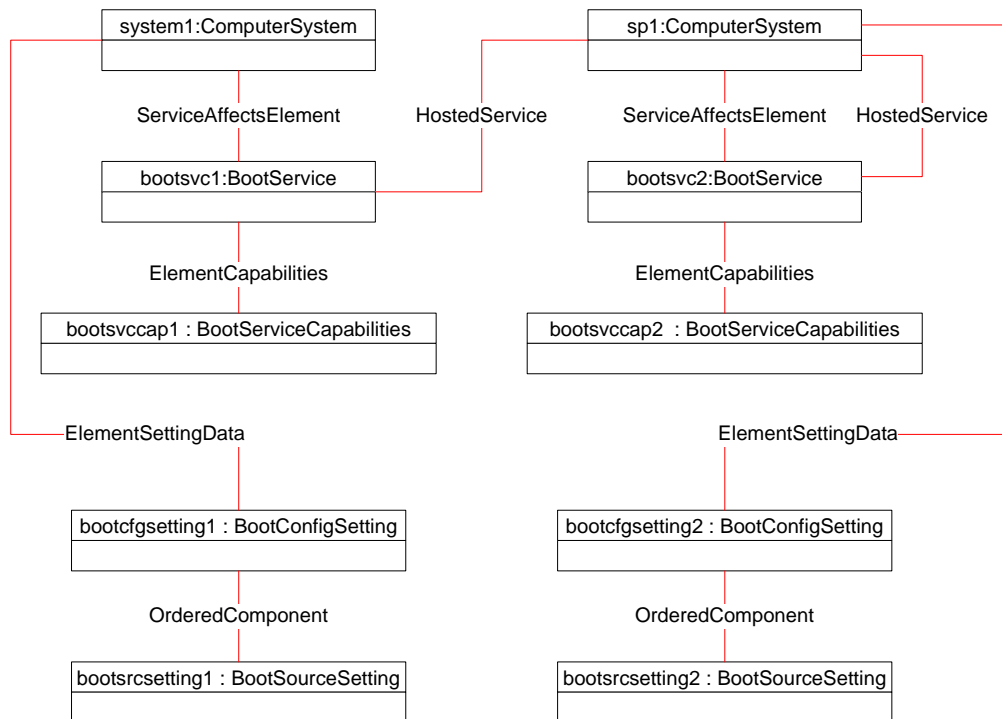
system1:ComputerSystem

sp1:ComputerSystem

ServiceAffectsElement

HostedService

ServiceAffectsElement

HostedService

bootsvc1:BootService

bootsvc2:BootService

ElementCapabilities

ElementCapabilities

bootsvccap1 : BootServiceCapabilities

bootsvccap2 : BootServiceCapabilities

ElementSettingData

ElementSettingData

bootcfgsetting1 : BootConfigSetting

bootcfgsetting2 : BootConfigSetting

OrderedComponent

OrderedComponent

bootsrcsetting1 : BootSourceSetting

bootsrcsetting2 : BootSourceSetting